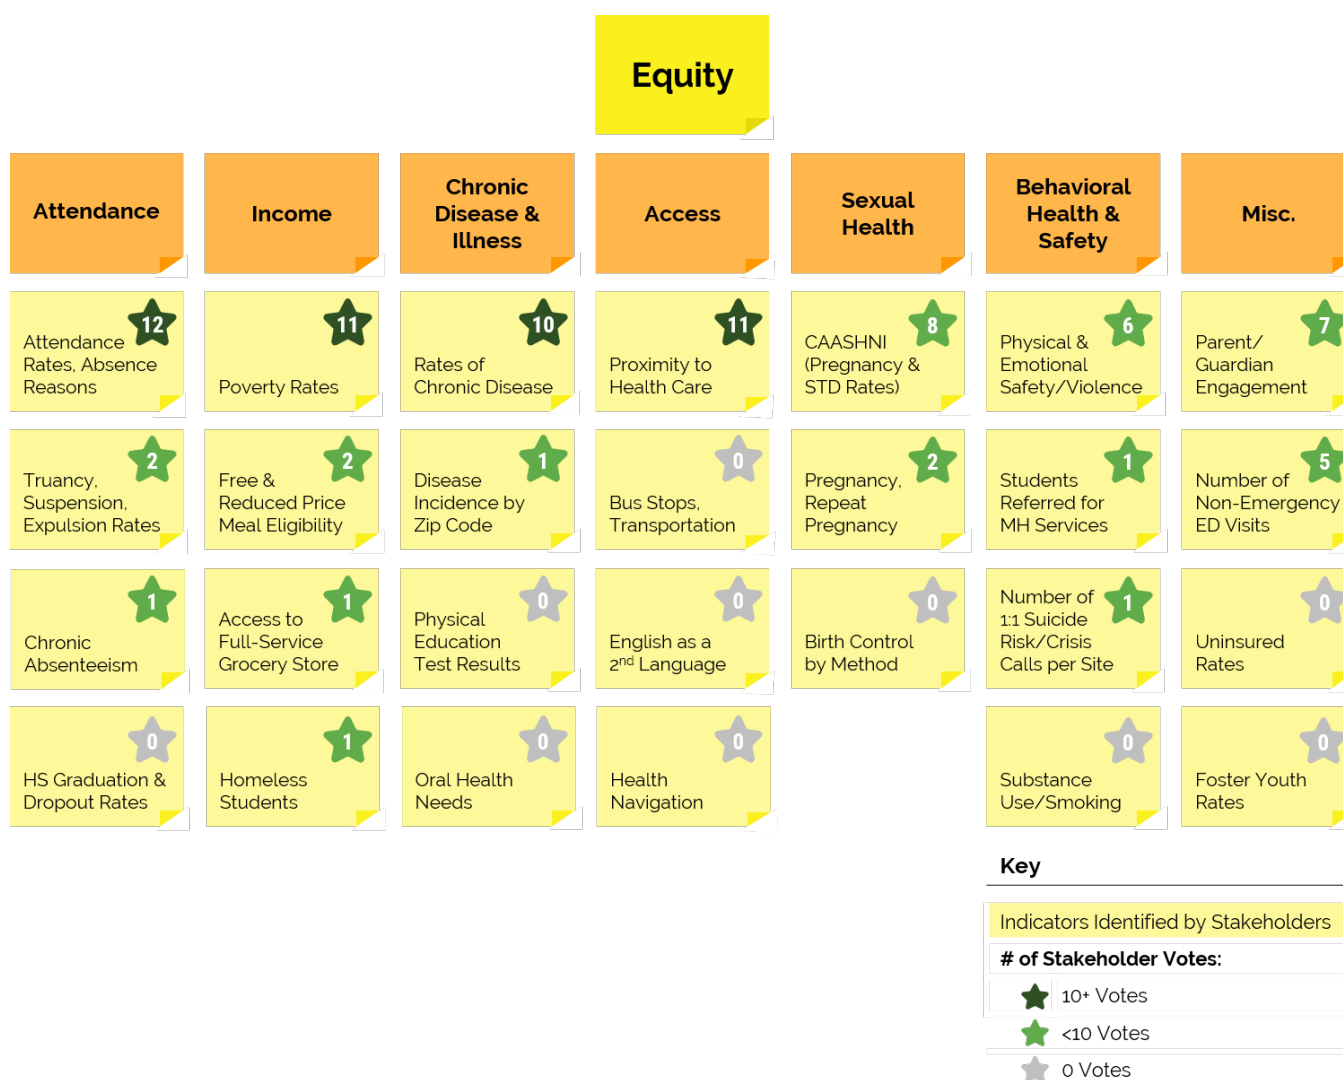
Equity

Attendance

Income

Chronic Disease & Illness

Access

Sexual Health

Behavioral Health & Safety

Misc.

12
Attendance Rates, Absence Reasons

11
Poverty Rates

10
Rates of Chronic Disease

11
Proximity to Health Care

8
CAASHNI (Pregnancy & STD Rates)

6
Physical & Emotional Safety/Violence

7
Parent/ Guardian Engagement

2
Truancy, Suspension, Expulsion Rates

2
Free & Reduced Price Meal Eligibility

1
Disease Incidence by Zip Code

0
Bus Stops, Transportation

2
Pregnancy, Repeat Pregnancy

1
Students Referred for MH Services

5
Number of Non-Emergency ED Visits

1
Chronic Absenteeism

1
Access to Full-Service Grocery Store

0
Physical Education Test Results

0
English as a $2^{nd}$ Language

0
Birth Control by Method

1
Number of 1:1 Suicide Risk/Crisis Calls per Site

0
Uninsured Rates

0
HS Graduation & Dropout Rates

1
Homeless Students

0
Oral Health Needs

0
Health Navigation

0
Substance Use/Smoking

0
Foster Youth Rates

Key

Indicators Identified by Stakeholders

# of Stakeholder Votes:

10+ Votes

<10 Votes

0 Votes